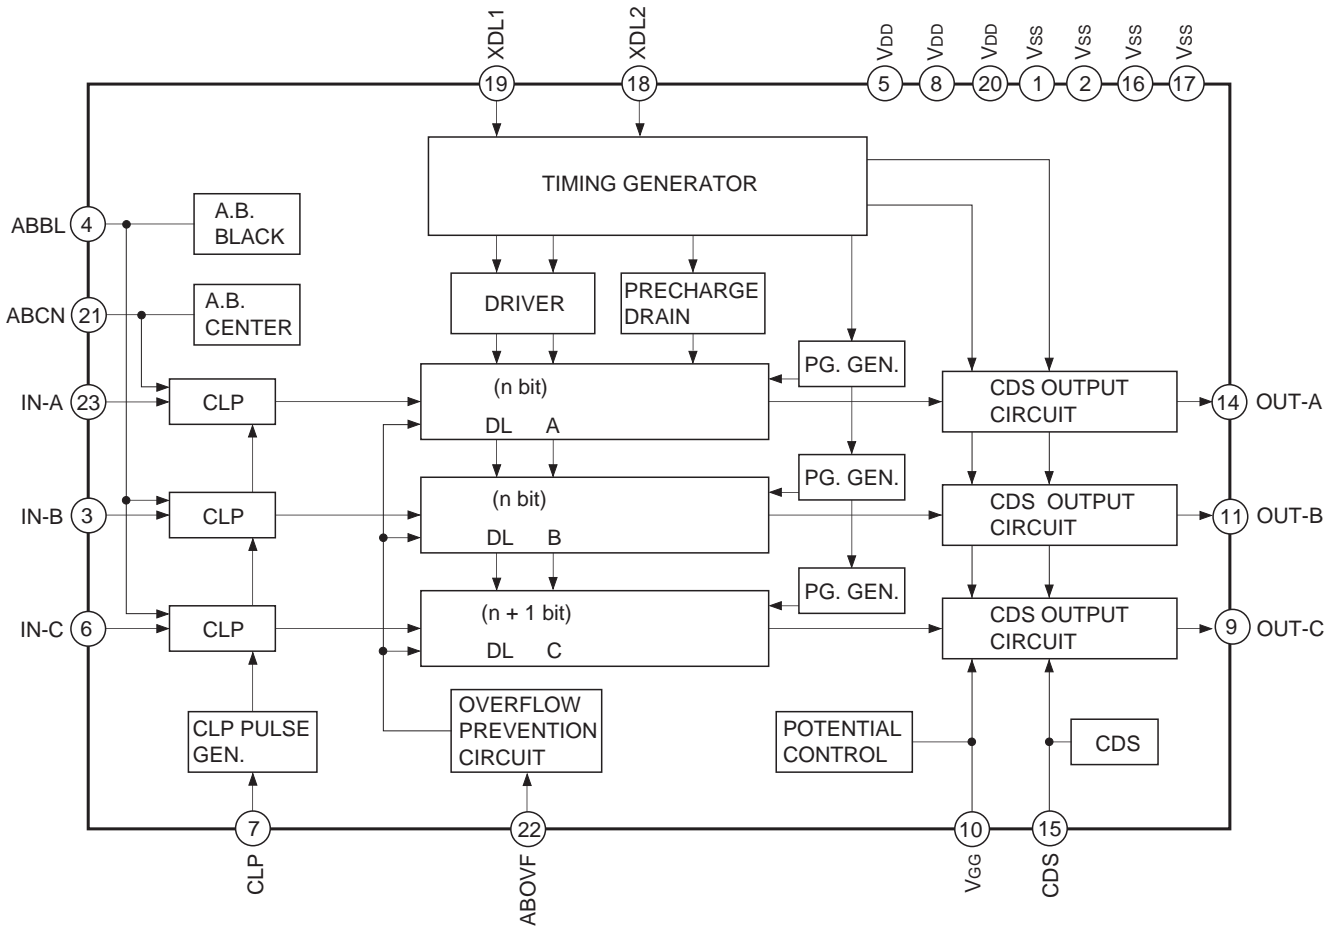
XDL1
19
XDL2
18
$V_{DD}$
5
$V_{DD}$
8
$V_{DD}$
20
$V_{SS}$
1
$V_{SS}$
2
$V_{SS}$
16
$V_{SS}$
17

TIMING GENERATOR

ABBL 4
A.B. BLACK

ABCN 21
A.B. CENTER

DRIVER

PRECHARGE DRAIN

PG. GEN.

IN-A 23
CLP
(n bit)
DL A
CDS OUTPUT CIRCUIT
14 OUT-A

PG. GEN.

IN-B 3
CLP
(n bit)
DL B
CDS OUTPUT CIRCUIT
11 OUT-B

PG. GEN.

IN-C 6
CLP
(n + 1 bit)
DL C
CDS OUTPUT CIRCUIT
9 OUT-C

CLP PULSE GEN.

OVERFLOW PREVENTION CIRCUIT

POTENTIAL CONTROL

CDS

7
CLP
22
ABOVF
10
$V_{GG}$
15
CDS